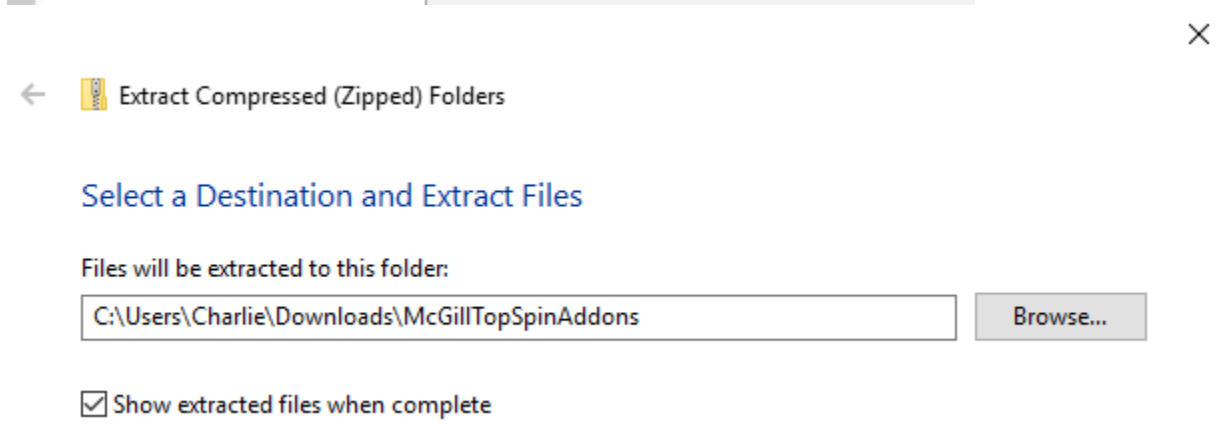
Extract Compressed (Zipped) Folders

Select a Destination and Extract Files

Files will be extracted to this folder:

C:\Users\Charlie\Downloads\McGillTopSpinAddons

Browse...

Show extracted files when complete